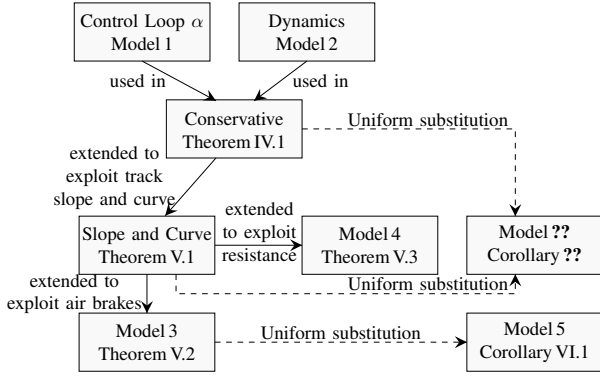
Control Loop $\alpha$
Model 1

Dynamics
Model 2

used in

used in

Conservative
Theorem IV.1

Uniform substitution

extended to exploit track slope and curve

Slope and Curve
Theorem V.1

extended to exploit resistance

Model 4
Theorem V.3

Model **??**
Corollary **??**

Uniform substitution

extended to exploit air brakes

Model 3
Theorem V.2

Uniform substitution

Model 5
Corollary VI.1